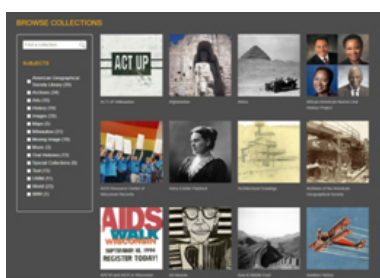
BROWSE COLLECTIONS

Find a collection

SUBJECTS

American Geographical Society Library (20)
Archives (28)
Arts (35)
History (73)
Images (70)
Maps (3)
Milwaukee (37)
Moving Image (18)
Music (3)
Oral Histories (13)
Special Collections (8)
Text (13)
UWM (11)
World (22)
WWII (1)

ACT UP

ACT UP Milwaukee

Afghanistan

Africa

African American Women Oral History Project

AIDS Resource Center of Wisconsin Records

Anna Endlich Hubbard

Architectural Drawings

Archives of the American Geographical Society

AIDS WALK WISCONSIN

AIDS Walk and AIDS in Wisconsin

Art Models

Asia & Middle East

Aviation History